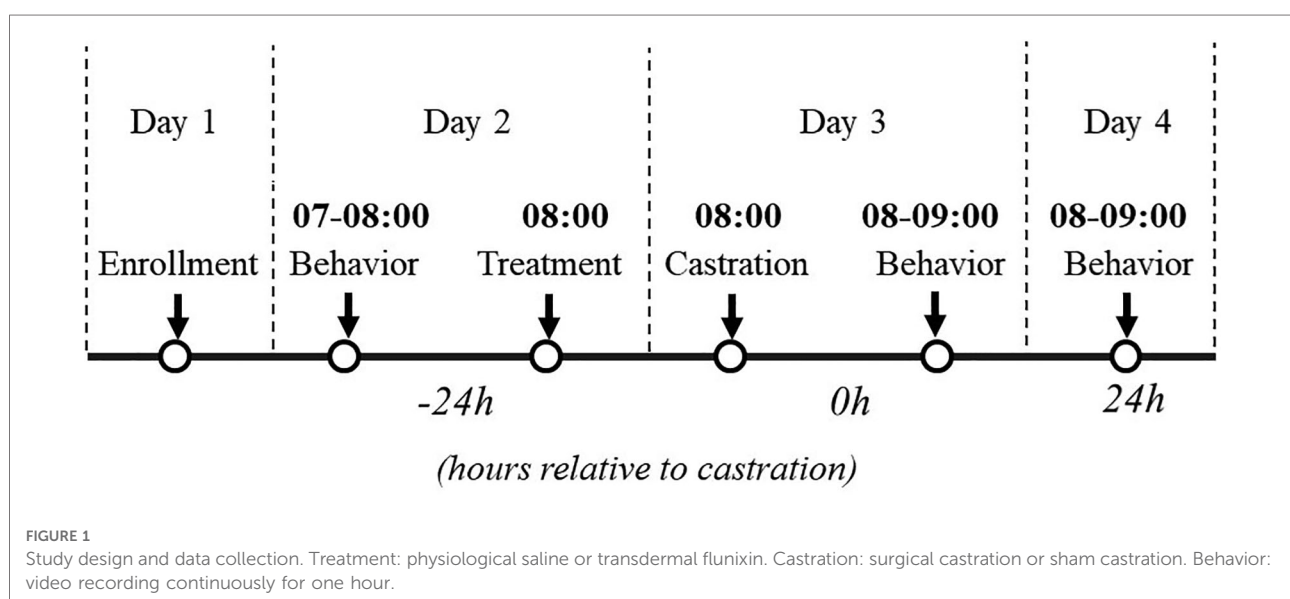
Day 1

Enrollment

Day 2

07-08:00
Behavior

08:00
Treatment

Day 3

08:00
Castration

08-09:00
Behavior

Day 4

08-09:00
Behavior

-24h

0h

24h

(hours relative to castration)

FIGURE 1
Study design and data collection. Treatment: physiological saline or transdermal flunixin. Castration: surgical castration or sham castration. Behavior: video recording continuously for one hour.